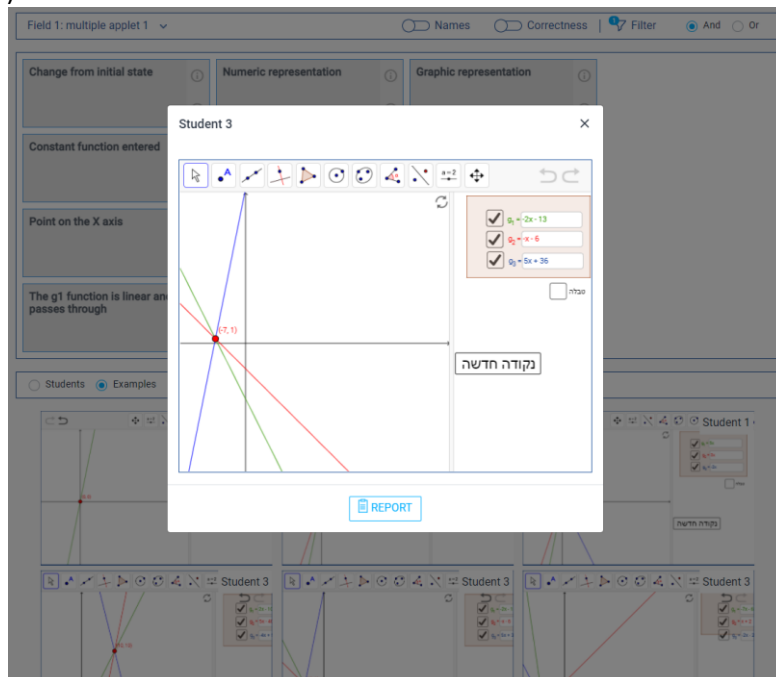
Field 1: multiple applet 1

Names

Correctness

Filter

And

Or

Change from initial state

Numeric representation

Graphic representation

Constant function entered

Point on the X axis

The g1 function is linear and passes through

Students

Examples

Student 3

$g_1 = -2x - 13$

$g_2 = -x - 6$

$g_3 = 5x + 36$

טבלה

(-7, 1)

נקודה חדשה

REPORT

Student 1

נקודה חדשה

Student 3

Student 3

Student 3